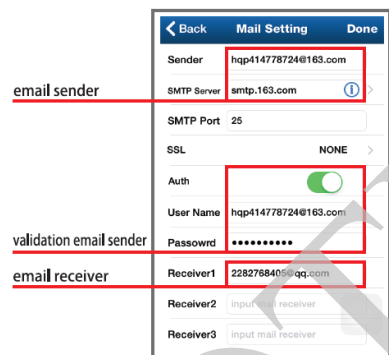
Back Mail Setting Done

Sender hqp414778724@163.com

email sender

SMTP Server smtp.163.com

SMTP Port 25

SSL NONE

Auth

User Name hqp414778724@163.com

validation email sender

Passowrd ••••••••••

email receiver

Receiver1 2282768405@qq.com

Receiver2 input mail receiver

Receiver3 input mail receiver